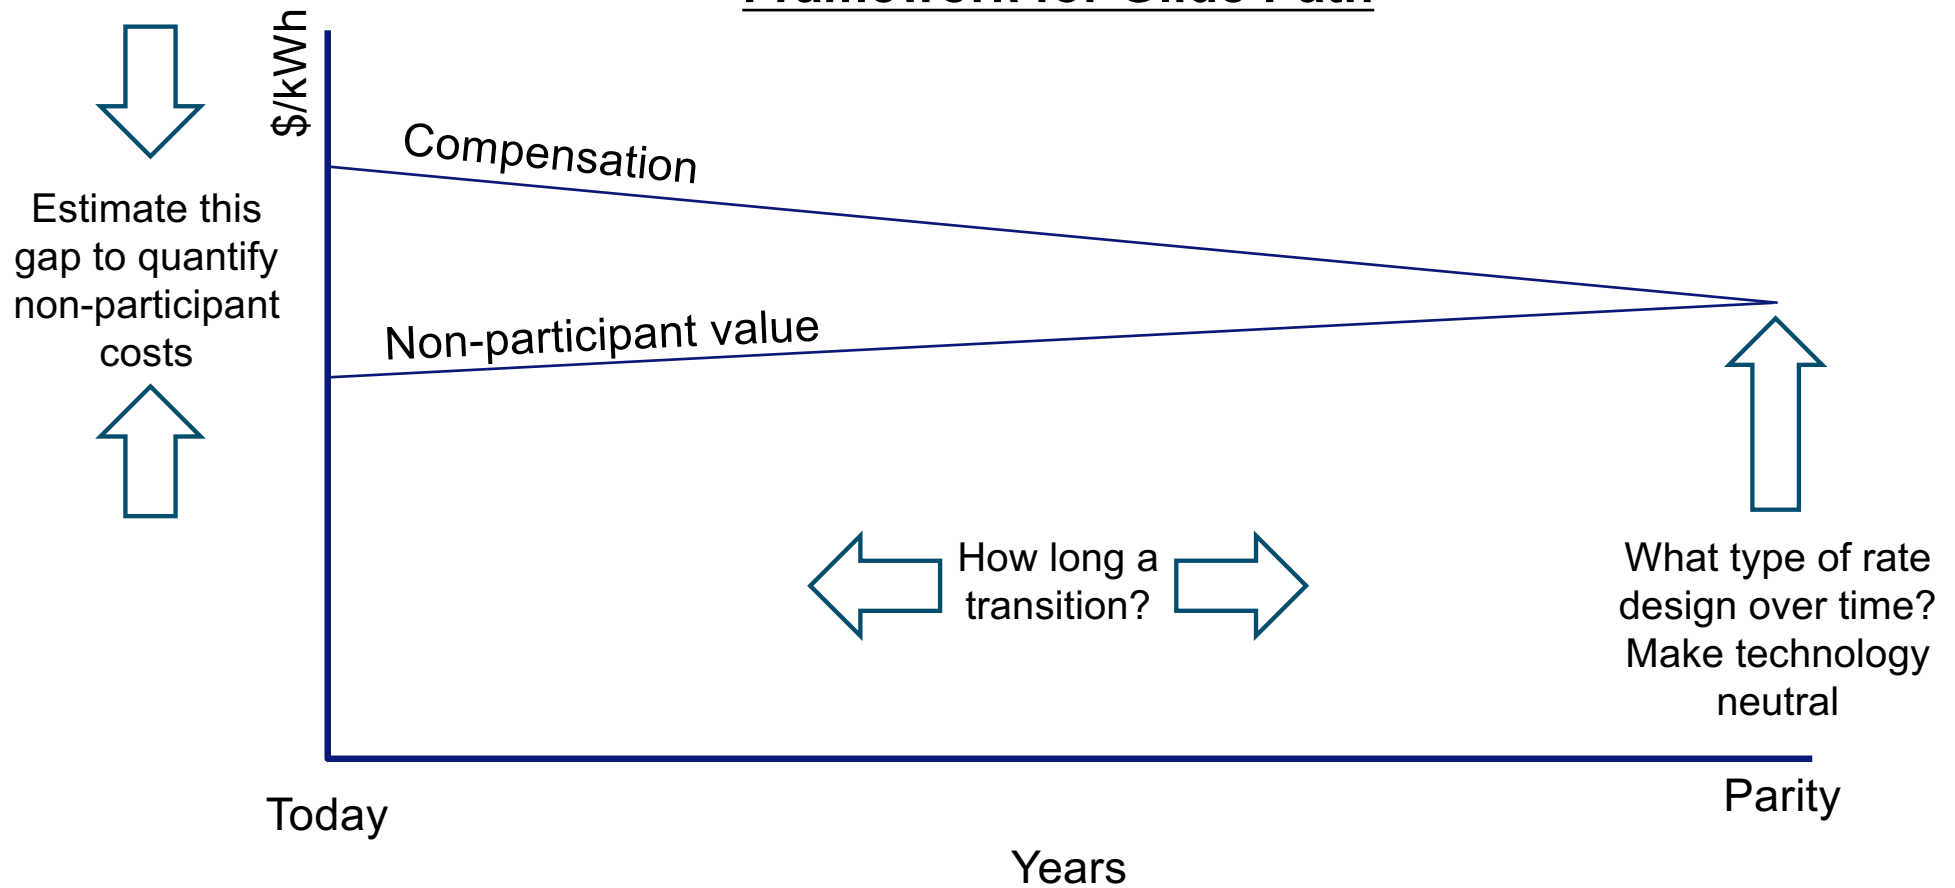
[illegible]

$/kWh

Compensation

Non-participant value

Estimate this gap to quantify non-participant costs

How long a transition?

What type of rate design over time? Make technology neutral

Today

Parity

Years